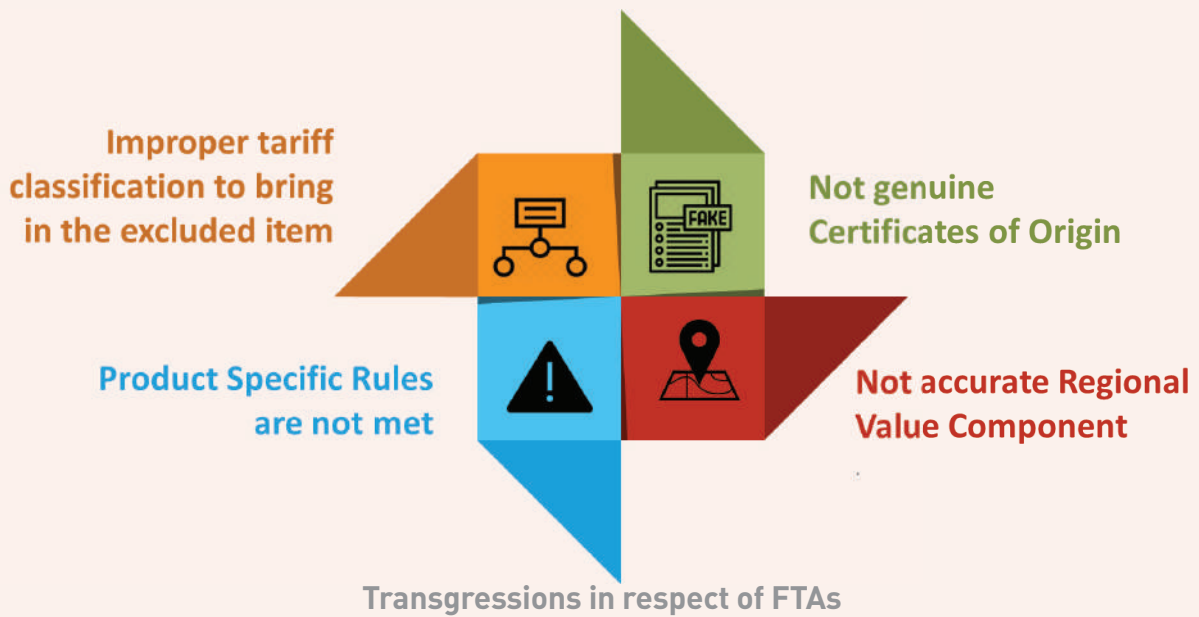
Improper tariff classification to bring in the excluded item

FAKE

Not genuine Certificates of Origin

Product Specific Rules are not met

Not accurate Regional Value Component

Transgressions in respect of FTAs